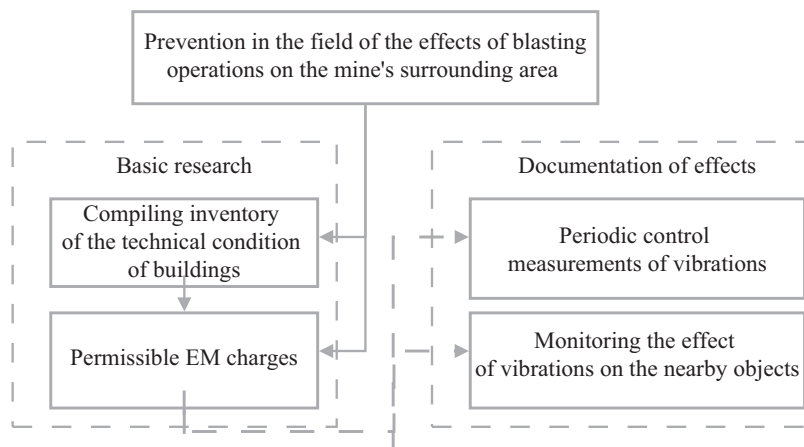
Prevention in the field of the effects of blasting operations on the mine's surrounding area

Basic research

Compiling inventory of the technical condition of buildings

Permissible EM charges

Documentation of effects

Periodic control measurements of vibrations

Monitoring the effect of vibrations on the nearby objects